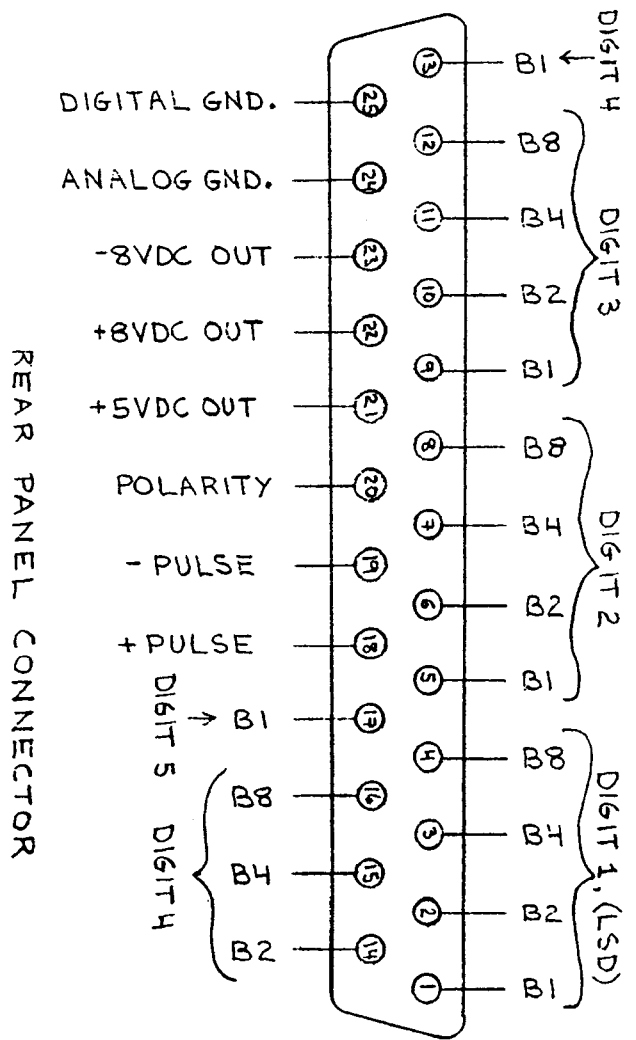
REAR PANEL CONNECTOR

DIGITAL GND. 25
ANALOG GND. 24
-8VDC OUT 23
+8VDC OUT 22
+5VDC OUT 21
POLARITY 20
- PULSE 19
+ PULSE 18
DIGIT 5 → B1 17
B8 16
B4 15
B2 14
DIGIT 4

13 B1 ← DIGIT 4
12 B8
11 B4
10 B2
9 B1
DIGIT 3
8 B8
7 B4
6 B2
5 B1
DIGIT 2
4 B8
3 B4
2 B2
1 B1
DIGIT 1, (LSD)